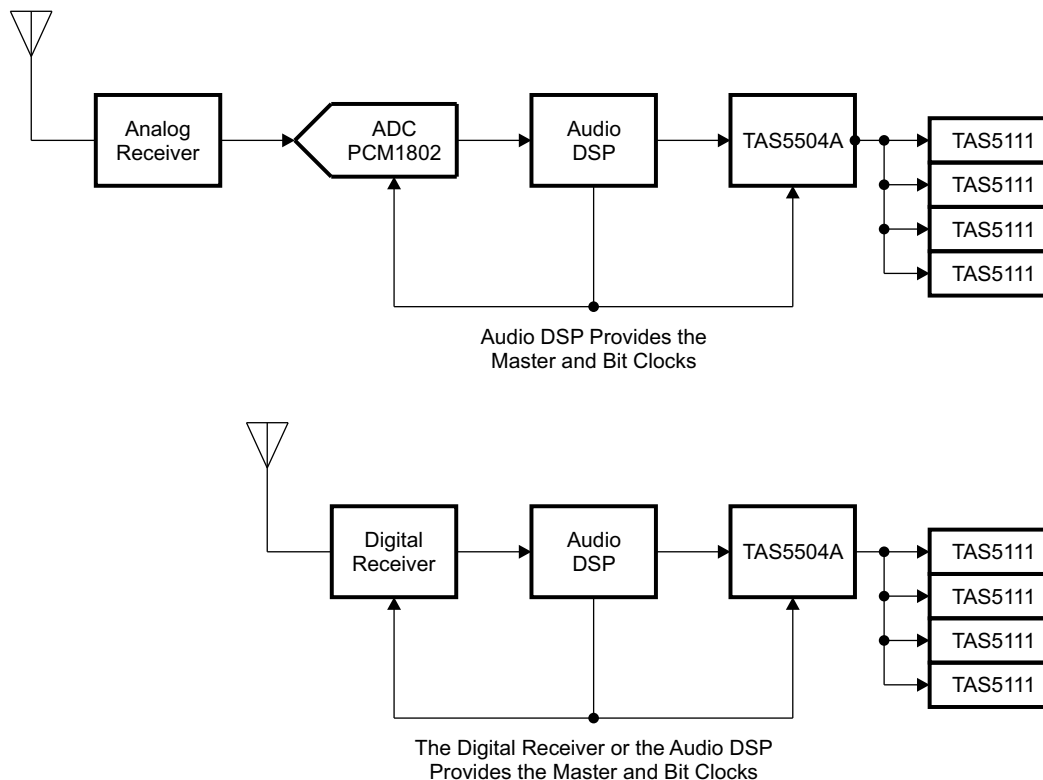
Analog Receiver

ADC PCM1802

Audio DSP

TAS5504A

TAS5111

TAS5111

TAS5111

TAS5111

Audio DSP Provides the Master and Bit Clocks

Digital Receiver

Audio DSP

TAS5504A

TAS5111

TAS5111

TAS5111

TAS5111

The Digital Receiver or the Audio DSP Provides the Master and Bit Clocks